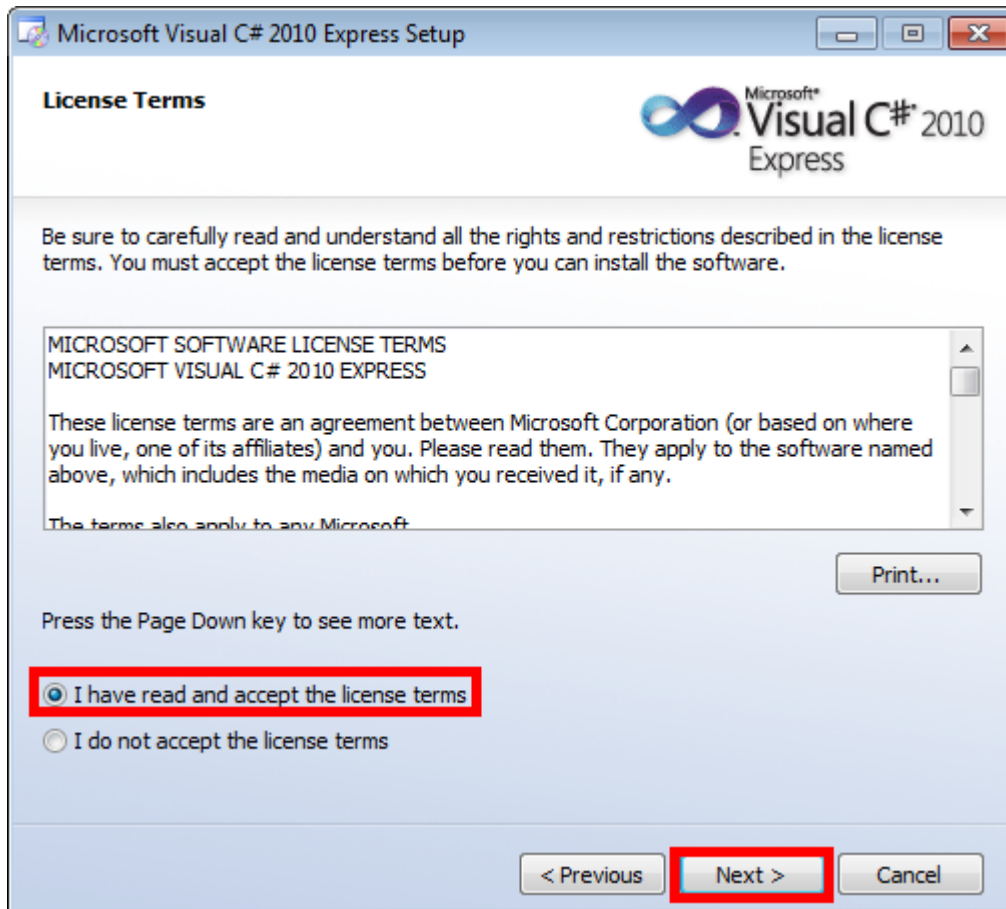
Microsoft Visual C# 2010 Express Setup

License Terms

Microsoft® Visual C# 2010 Express

Be sure to carefully read and understand all the rights and restrictions described in the license terms. You must accept the license terms before you can install the software.

MICROSOFT SOFTWARE LICENSE TERMS
MICROSOFT VISUAL C# 2010 EXPRESS

These license terms are an agreement between Microsoft Corporation (or based on where you live, one of its affiliates) and you. Please read them. They apply to the software named above, which includes the media on which you received it, if any.

The terms also apply to any Microsoft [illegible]

Print...

Press the Page Down key to see more text.

I have read and accept the license terms

I do not accept the license terms

< Previous

Next >

Cancel